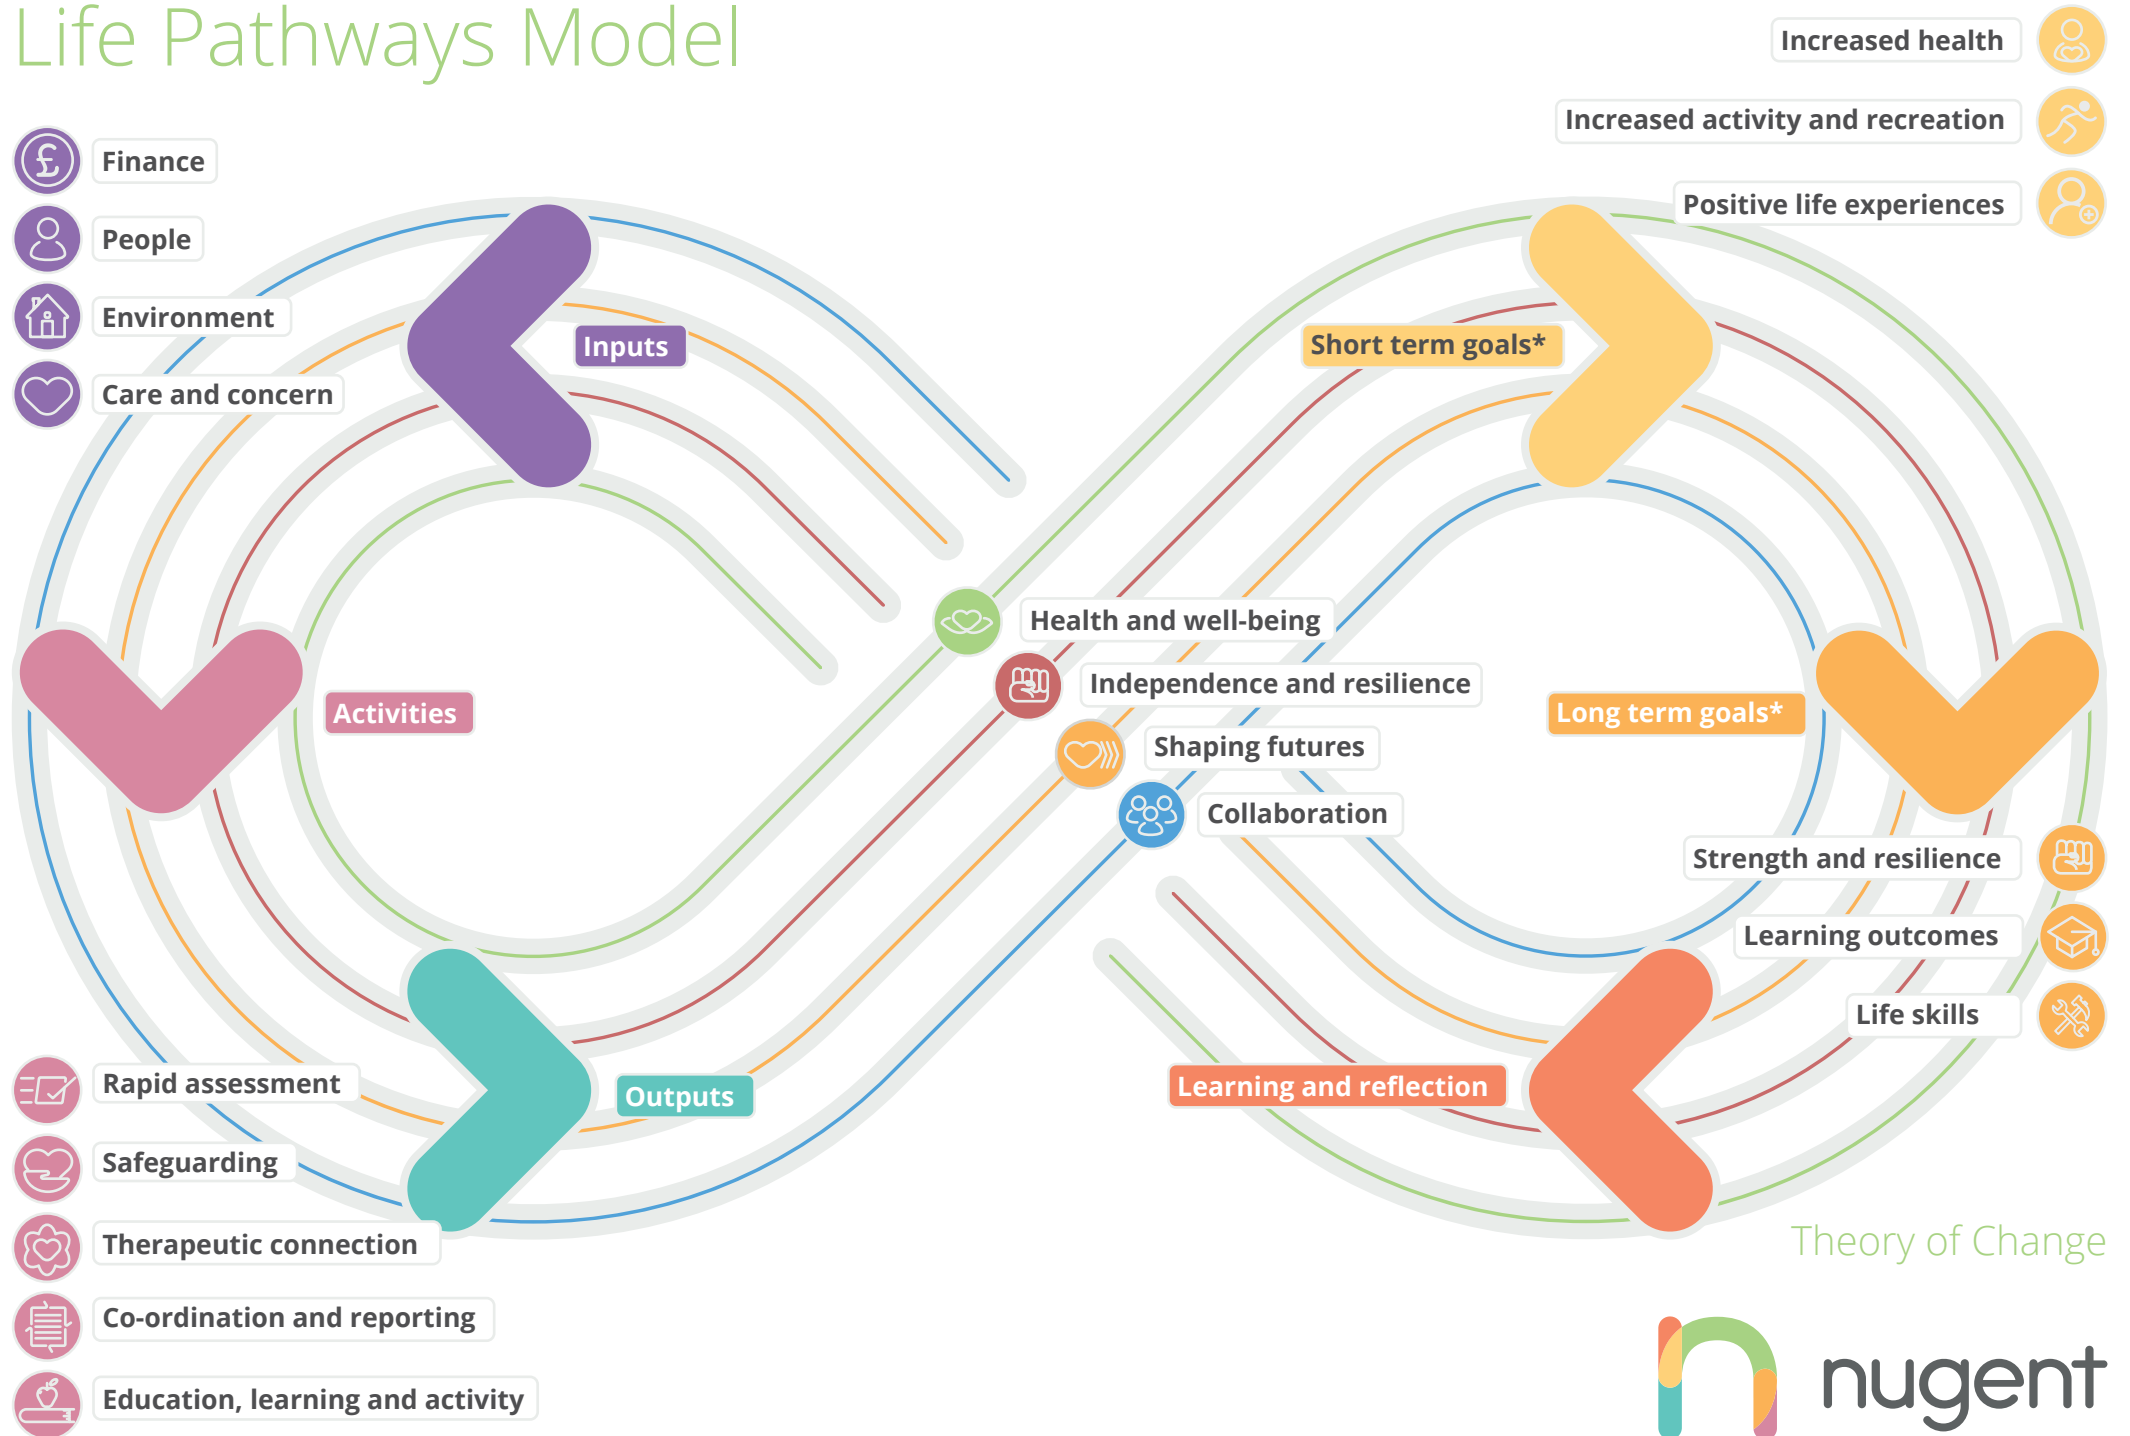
Life Pathways Model

Finance
People
Environment
Care and concern

Increased health
Increased activity and recreation
Positive life experiences

Inputs
Short term goals*
Activities
Long term goals*
Outputs
Learning and reflection

Health and well-being
Independence and resilience
Shaping futures
Collaboration

Strength and resilience
Learning outcomes
Life skills

Rapid assessment
Safeguarding
Therapeutic connection
Co-ordination and reporting
Education, learning and activity

Theory of Change

nugent